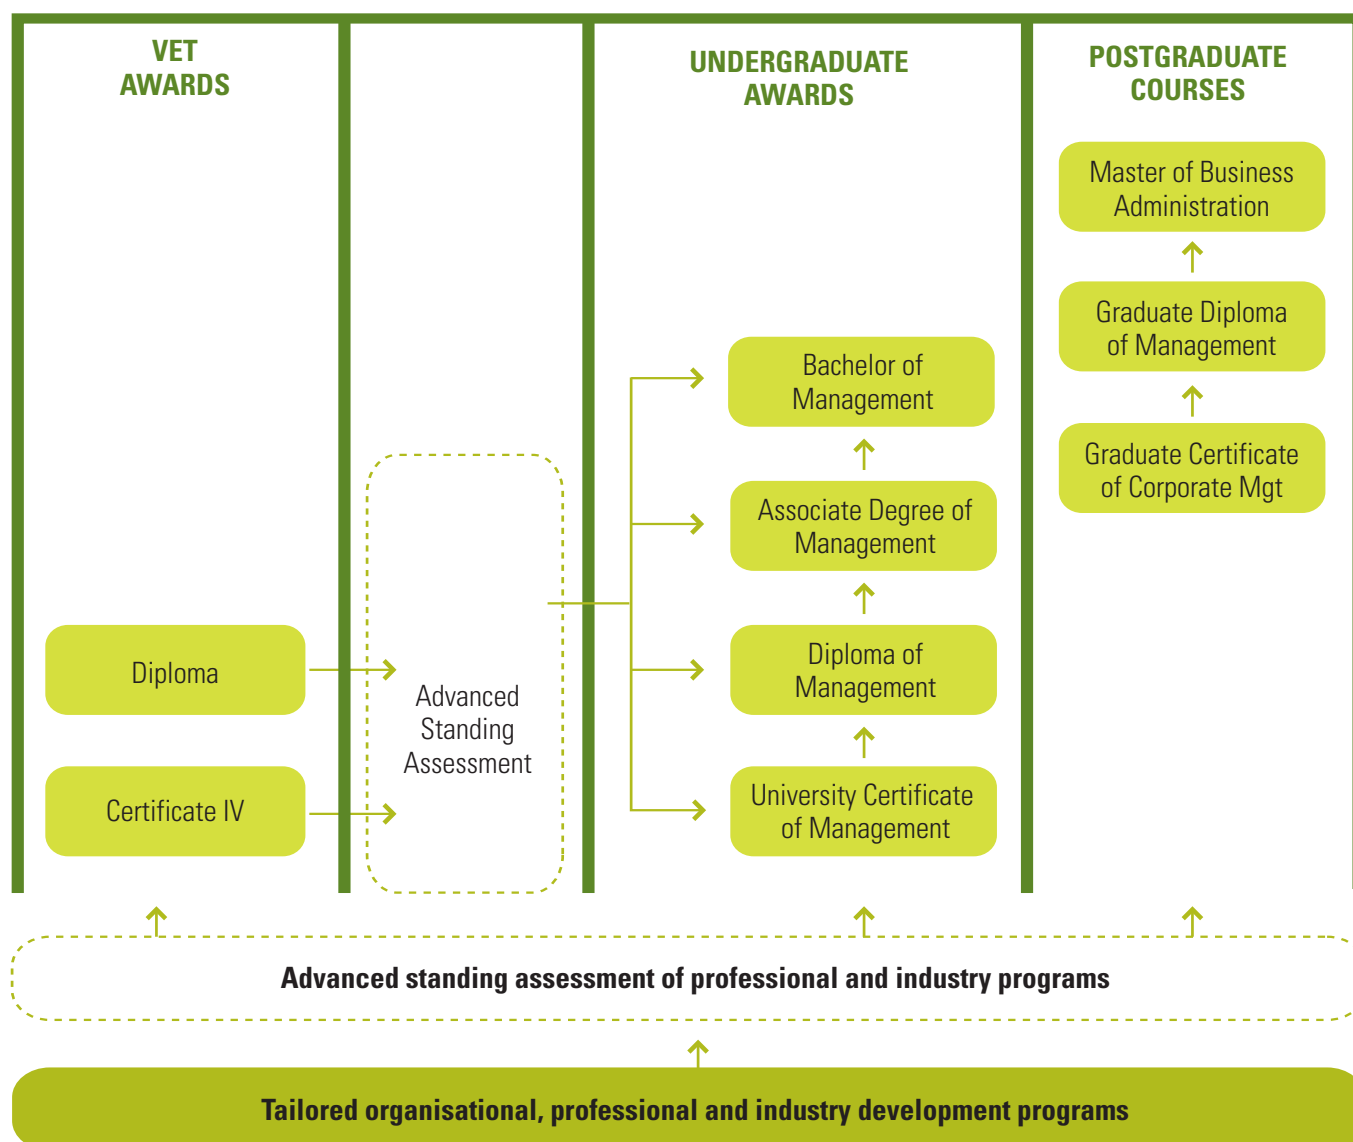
VET AWARDS

UNDERGRADUATE AWARDS

POSTGRADUATE COURSES

Master of Business Administration

Graduate Diploma of Management

Graduate Certificate of Corporate Mgt

Bachelor of Management

Associate Degree of Management

Diploma of Management

University Certificate of Management

Diploma

Certificate IV

Advanced Standing Assessment

Advanced standing assessment of professional and industry programs

Tailored organisational, professional and industry development programs